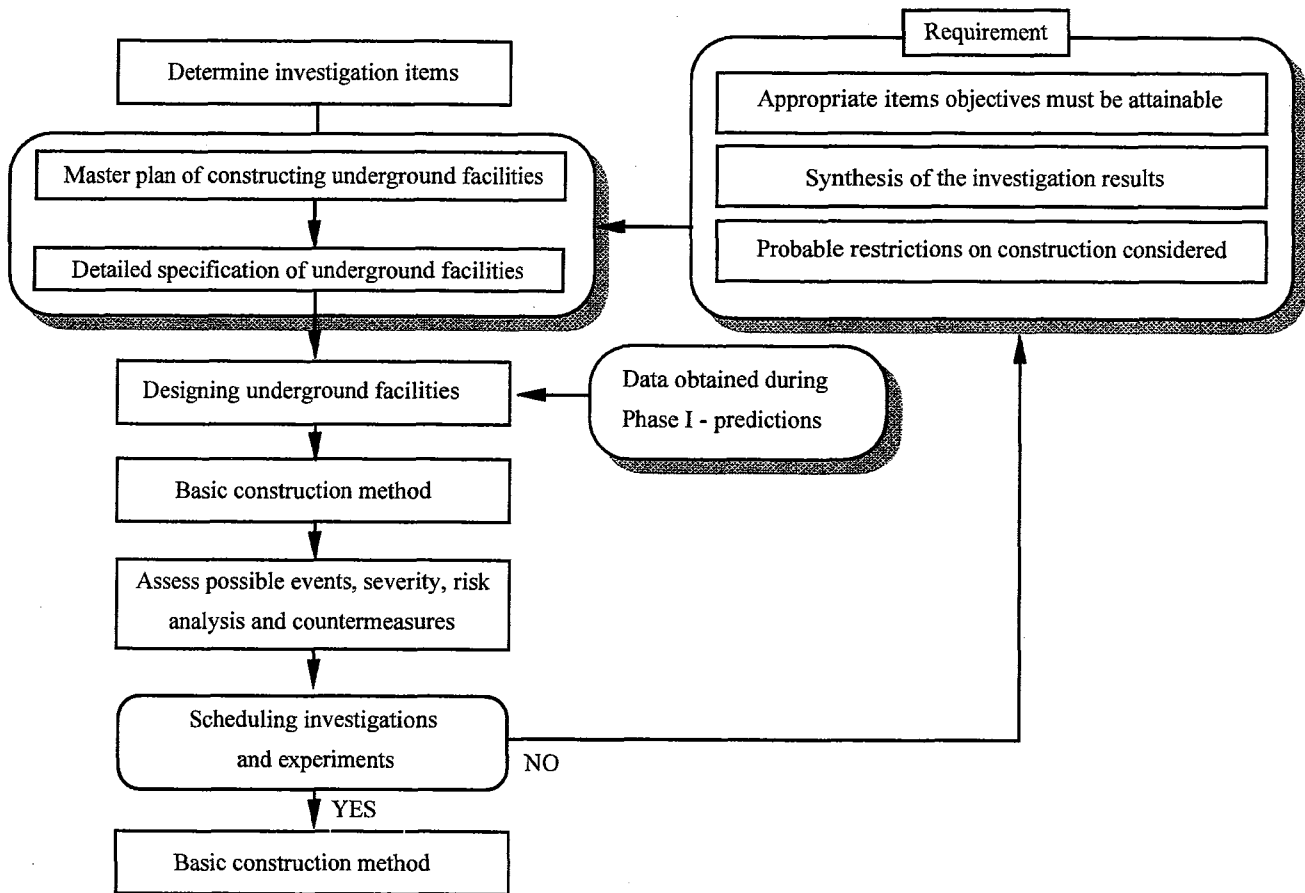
Determine investigation items

Master plan of constructing underground facilities

Detailed specification of underground facilities

Requirement

Appropriate items objectives must be attainable

Synthesis of the investigation results

Probable restrictions on construction considered

Designing underground facilities

Data obtained during Phase I - predictions

Basic construction method

Assess possible events, severity, risk analysis and countermeasures

Scheduling investigations and experiments

NO

YES

Basic construction method